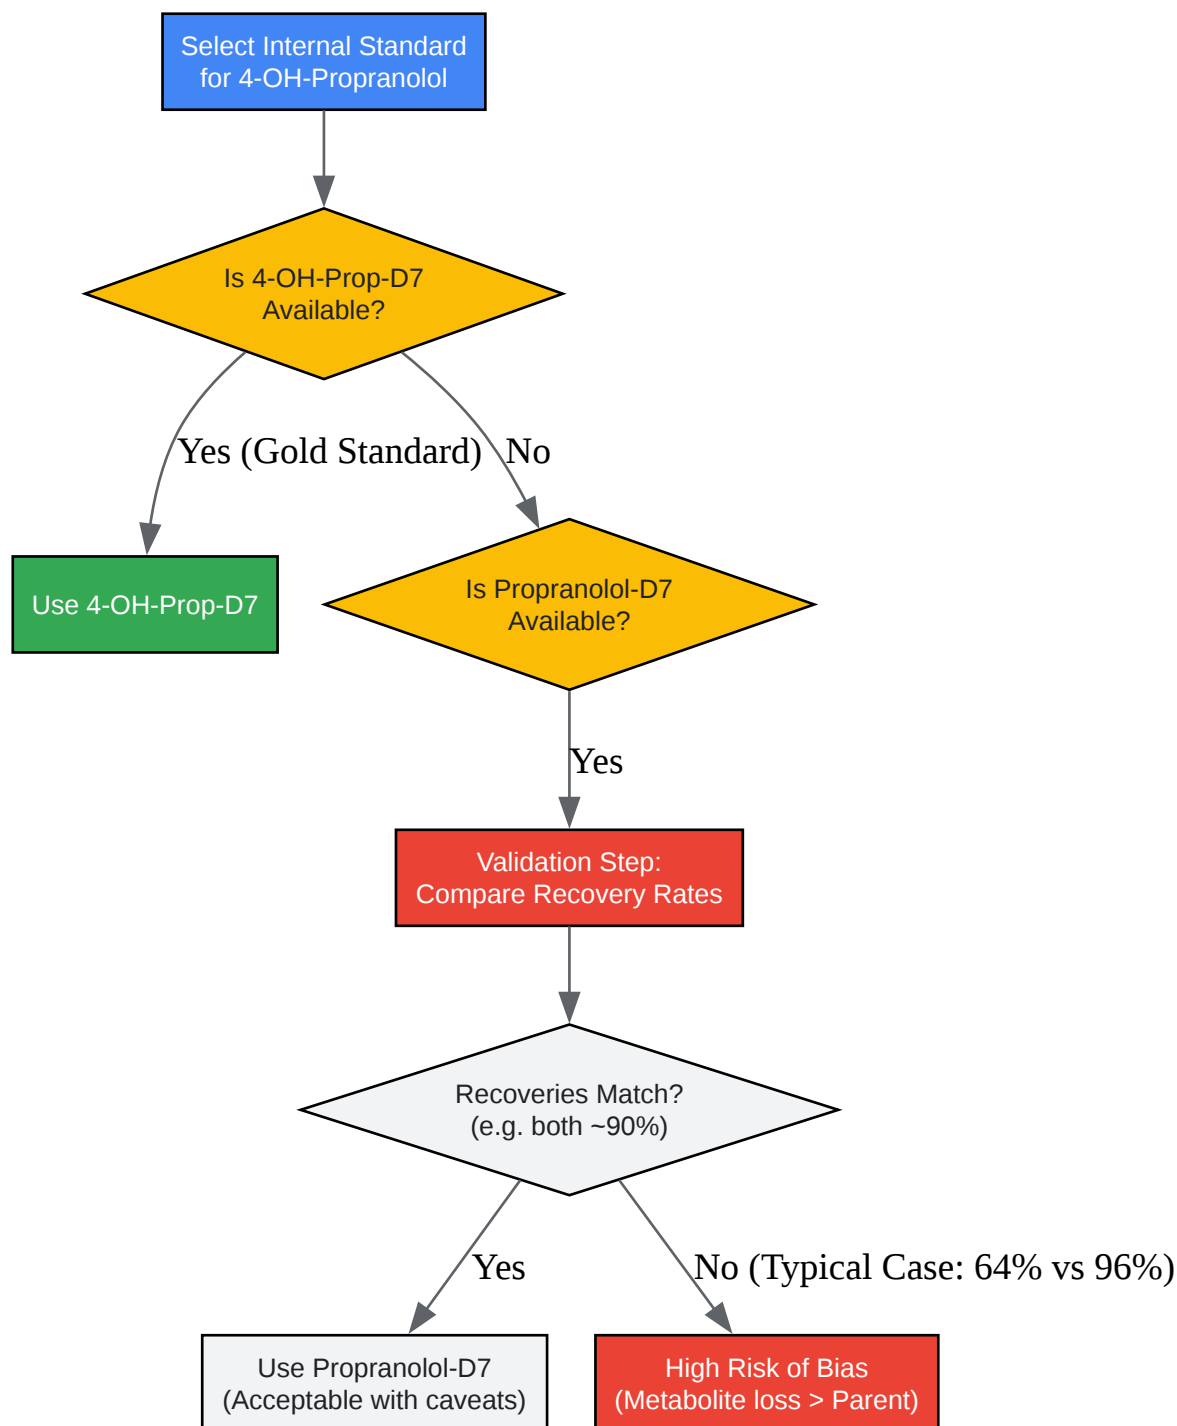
Select Internal Standard for 4-OH-Propranolol

Is 4-OH-Prop-D7 Available?

Yes (Gold Standard)

No

Use 4-OH-Prop-D7

Is Propranolol-D7 Available?

Yes

Validation Step: Compare Recovery Rates

Recoveries Match? (e.g. both ~90%)

Yes

No (Typical Case: 64% vs 96%)

Use Propranolol-D7 (Acceptable with caveats)

High Risk of Bias (Metabolite loss > Parent)